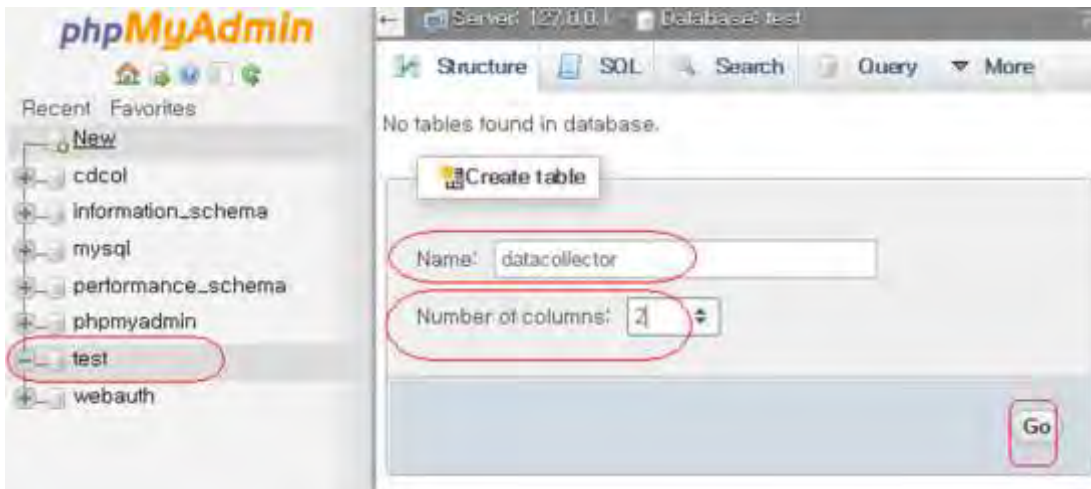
phpMyAdmin

Recent Favorites

New
cdcol
information_schema
mysql
performance_schema
phpmyadmin
test
webauth

Server: 127.0.0.1 » Database: test

Structure SQL Search Query More

No tables found in database.

Create table

Name: datacollector

Number of columns: 2

Go